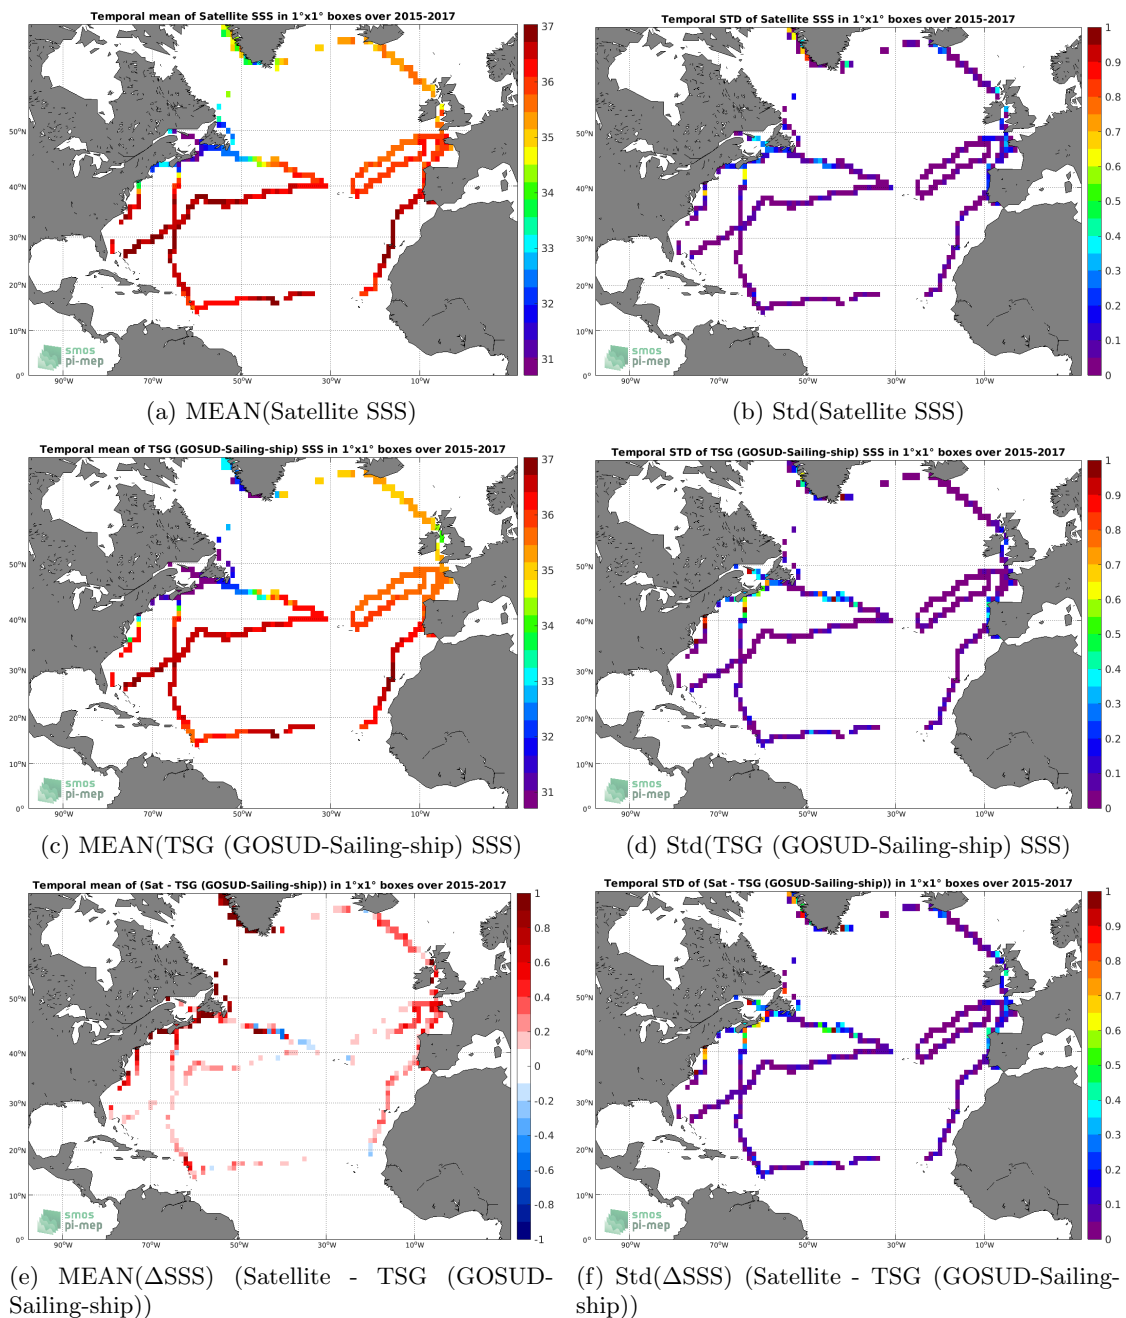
Temporal mean of Satellite SSS in 1°x1° boxes over 2015-2017

37
36
35
34
33
32
31

50°N
40°N
30°N
20°N
10°N
0°

90°W 70°W 50°W 30°W 10°W

smos
pi-mep

(a) MEAN(Satellite SSS)

Temporal STD of Satellite SSS in 1°x1° boxes over 2015-2017

1
0.9
0.8
0.7
0.6
0.5
0.4
0.3
0.2
0.1
0

50°N
40°N
30°N
20°N
10°N
0°

90°W 70°W 50°W 30°W 10°W

smos
pi-mep

(b) Std(Satellite SSS)

Temporal mean of TSG (GOSUD-Sailing-ship) SSS in 1°x1° boxes over 2015-2017

37
36
35
34
33
32
31

50°N
40°N
30°N
20°N
10°N
0°

90°W 70°W 50°W 30°W 10°W

smos
pi-mep

(c) MEAN(TSG (GOSUD-Sailing-ship) SSS)

Temporal STD of TSG (GOSUD-Sailing-ship) SSS in 1°x1° boxes over 2015-2017

1
0.9
0.8
0.7
0.6
0.5
0.4
0.3
0.2
0.1
0

50°N
40°N
30°N
20°N
10°N
0°

90°W 70°W 50°W 30°W 10°W

smos
pi-mep

(d) Std(TSG (GOSUD-Sailing-ship) SSS)

Temporal mean of (Sat - TSG (GOSUD-Sailing-ship)) in 1°x1° boxes over 2015-2017

1
0.8
0.6
0.4
0.2
0
-0.2
-0.4
-0.6
-0.8
-1

50°N
40°N
30°N
20°N
10°N
0°

90°W 70°W 50°W 30°W 10°W

smos
pi-mep

(e) MEAN(ΔSSS) (Satellite - TSG (GOSUD-Sailing-ship))

Temporal STD of (Sat - TSG (GOSUD-Sailing-ship)) in 1°x1° boxes over 2015-2017

1
0.9
0.8
0.7
0.6
0.5
0.4
0.3
0.2
0.1
0

50°N
40°N
30°N
20°N
10°N
0°

90°W 70°W 50°W 30°W 10°W

smos
pi-mep

(f) Std(ΔSSS) (Satellite - TSG (GOSUD-Sailing-ship))